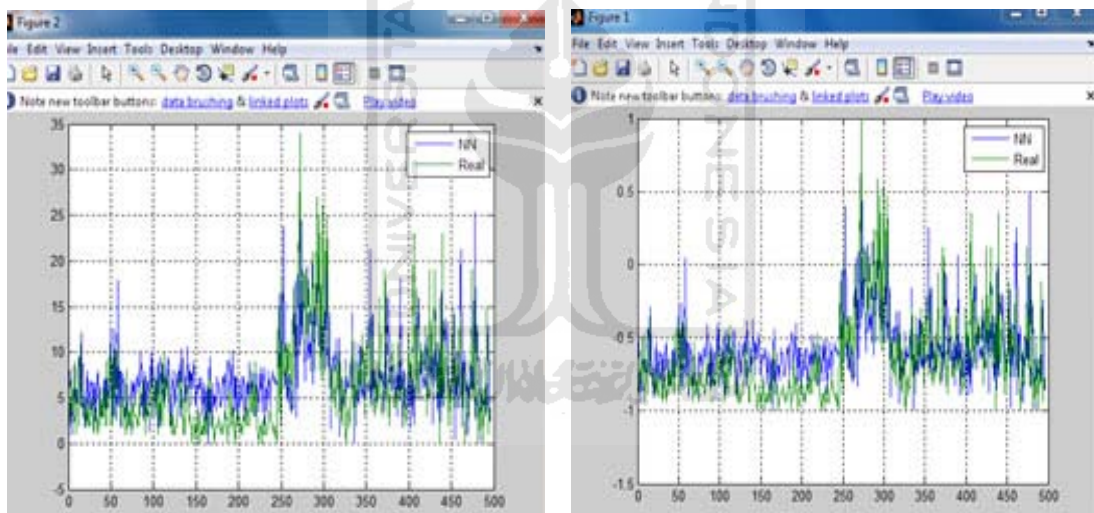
Figure 2

le Edit View Insert Tools Desktop Window Help

Note new toolbar buttons: data brushing & linked plots Play video

35
30
25
20
15
10
5
0
-5

NN
Real

0 50 100 150 200 250 300 350 400 450 500

Figure 1

File Edit View Insert Tools Desktop Window Help

Note new toolbar buttons: data brushing & linked plots Play video

1
0.5
0
-0.5
-1
-1.5

NN
Real

0 50 100 150 200 250 300 350 400 450 500